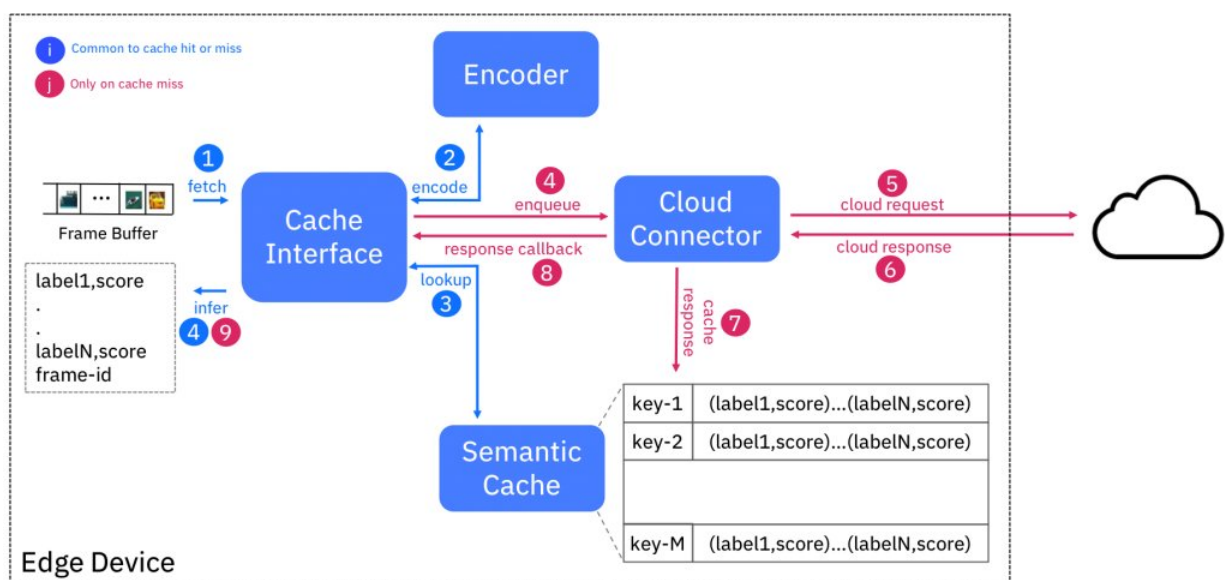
i Common to cache hit or miss

j Only on cache miss

Encoder

1 fetch

Frame Buffer

Cache Interface

2 encode

4 enqueue

Cloud Connector

5 cloud request

response callback 8

cloud response 6

label1,score
.
.
labelN,score
frame-id

infer
4 9

lookup 3

cache response 7

Semantic Cache

| key-1 | (label1,score)...(labelN,score) |
|---|---|
| key-2 | (label1,score)...(labelN,score) |
| | |
| key-M | (label1,score)...(labelN,score) |

Edge Device